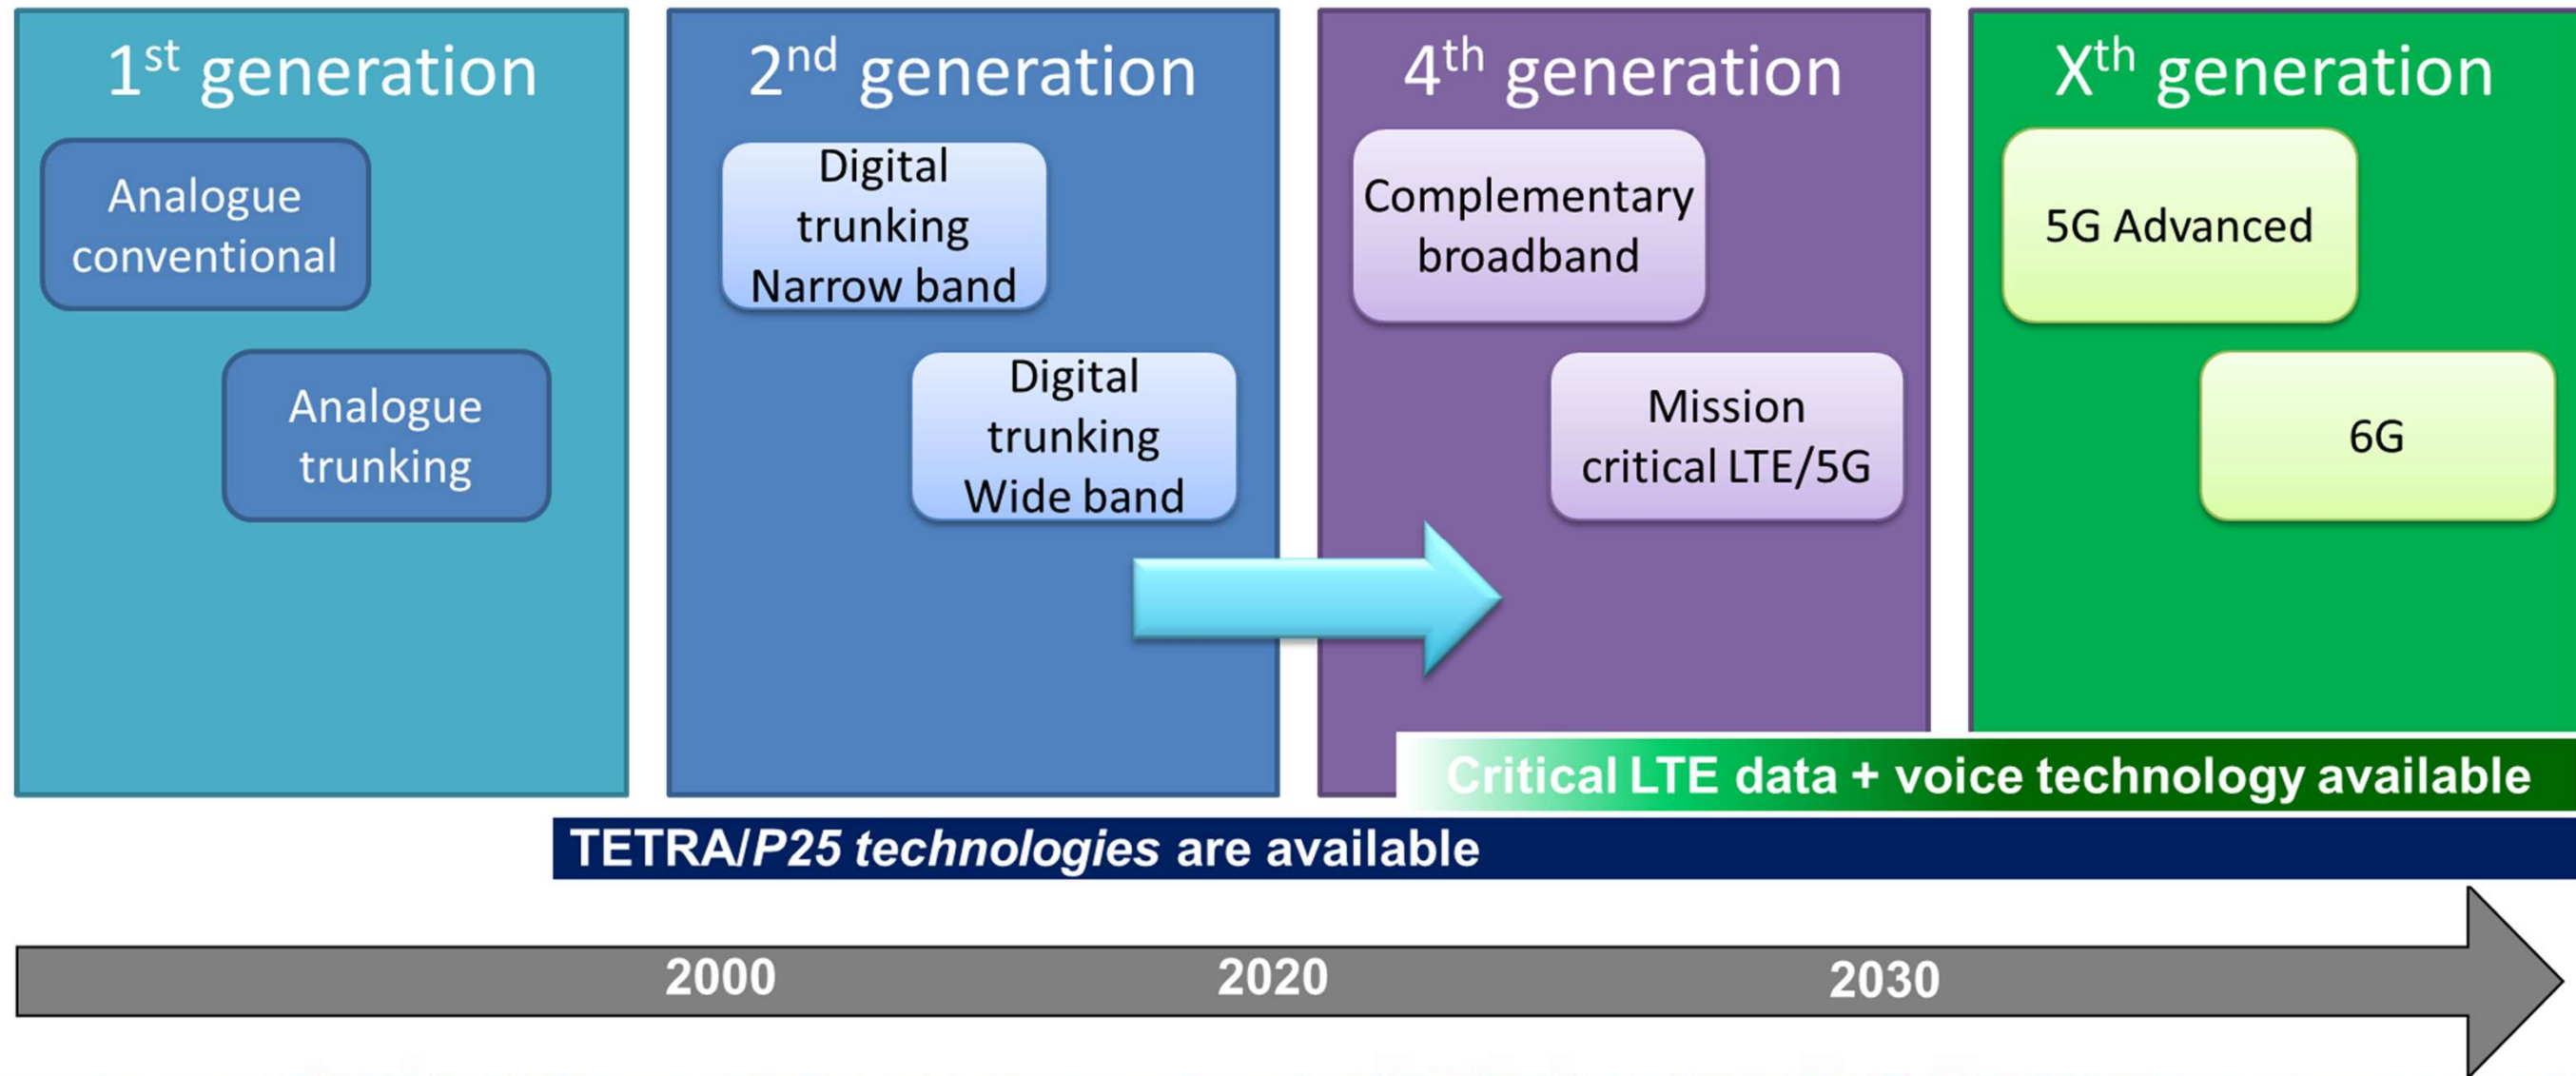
1$^{st}$ generation

Analogue conventional

Analogue trunking

2$^{nd}$ generation

Digital trunking Narrow band

Digital trunking Wide band

4$^{th}$ generation

Complementary broadband

Mission critical LTE/5G

X$^{th}$ generation

5G Advanced

6G

Critical LTE data + voice technology available

TETRA/P25 technologies are available

2000

2020

2030